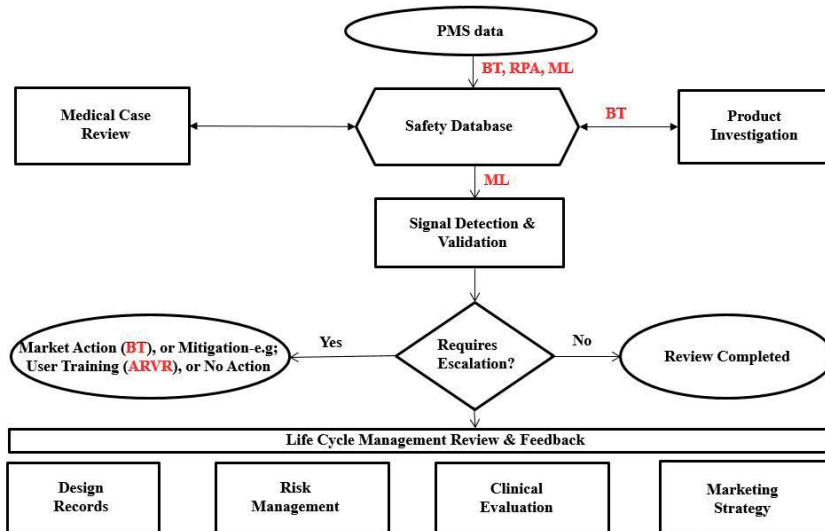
PMS data

BT, RPA, ML

Medical Case Review

Safety Database

BT

Product Investigation

ML

Signal Detection & Validation

Market Action (BT), or Mitigation-e.g; User Training (ARVR), or No Action

Yes

Requires Escalation?

No

Review Completed

Life Cycle Management Review & Feedback

Design Records

Risk Management

Clinical Evaluation

Marketing Strategy